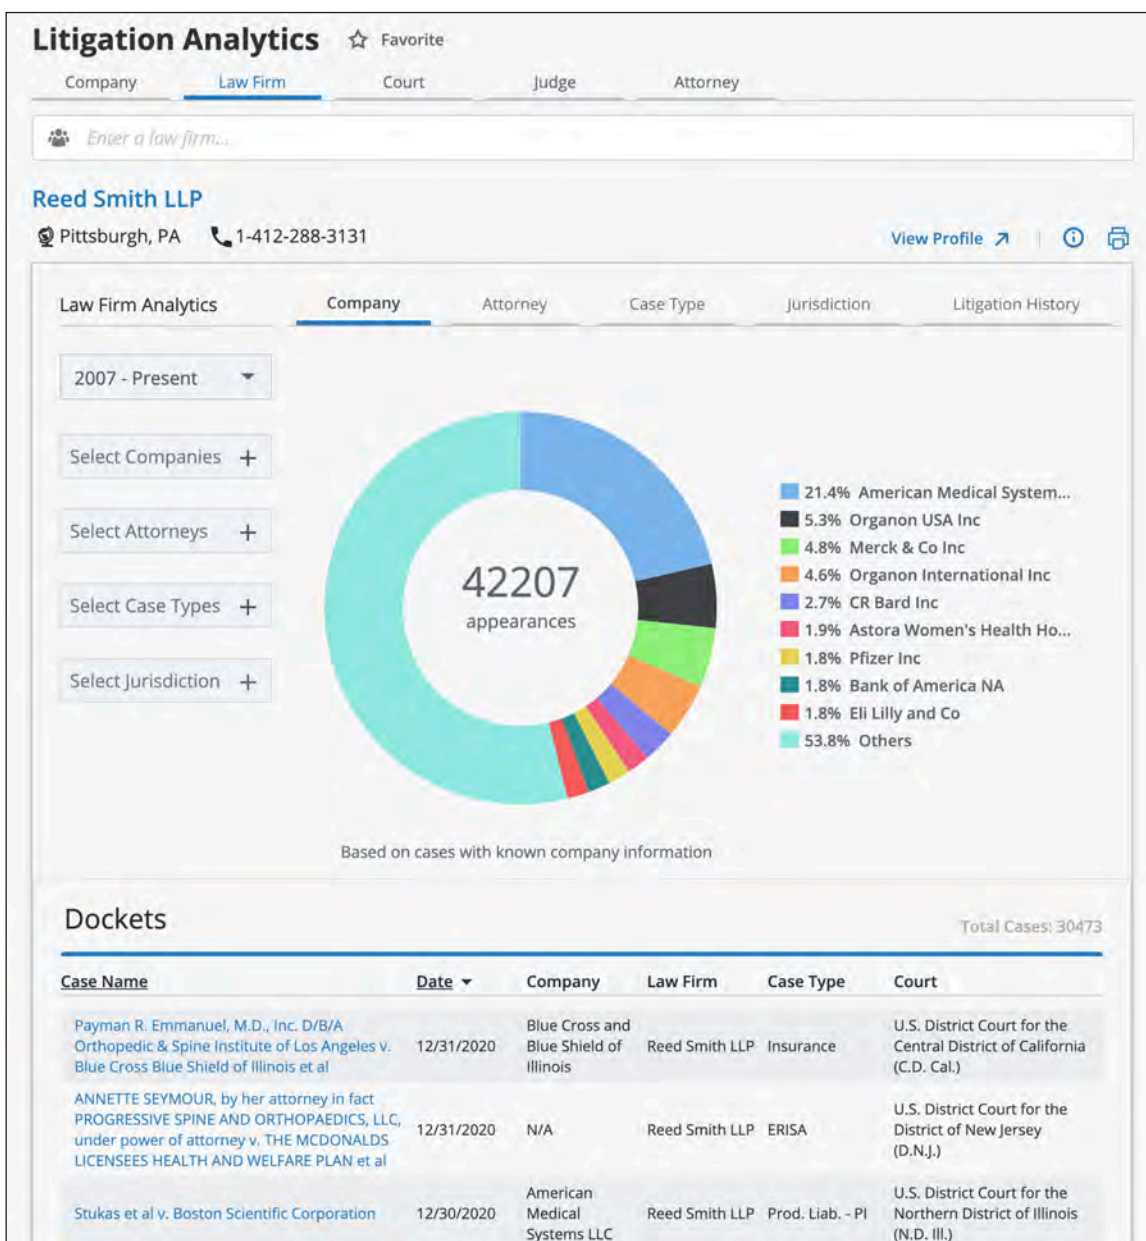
Litigation Analytics ☆ Favorite

Company Law Firm Court Judge Attorney

Enter a law firm...

Reed Smith LLP

Pittsburgh, PA 1-412-288-3131

View Profile

Law Firm Analytics Company Attorney Case Type Jurisdiction Litigation History

2007 - Present

Select Companies +

Select Attorneys +

Select Case Types +

Select Jurisdiction +

42207
appearances

21.4% American Medical System...
5.3% Organon USA Inc
4.8% Merck & Co Inc
4.6% Organon International Inc
2.7% CR Bard Inc
1.9% Astora Women's Health Ho...
1.8% Pfizer Inc
1.8% Bank of America NA
1.8% Eli Lilly and Co
53.8% Others

Based on cases with known company information

Dockets

Total Cases: 30473

| Case Name | Date | Company | Law Firm | Case Type | Court |
|---|---|---|---|---|---|
| Payman R. Emmanuel, M.D., Inc. D/B/A Orthopedic & Spine Institute of Los Angeles v. Blue Cross Blue Shield of Illinois et al | 12/31/2020 | Blue Cross and Blue Shield of Illinois | Reed Smith LLP | Insurance | U.S. District Court for the Central District of California (C.D. Cal.) |
| ANNETTE SEYMOUR, by her attorney in fact PROGRESSIVE SPINE AND ORTHOPAEDICS, LLC, under power of attorney v. THE MCDONALDS LICENSEES HEALTH AND WELFARE PLAN et al | 12/31/2020 | N/A | Reed Smith LLP | ERISA | U.S. District Court for the District of New Jersey (D.N.J.) |
| Stukas et al v. Boston Scientific Corporation | 12/30/2020 | American Medical Systems LLC | Reed Smith LLP | Prod. Liab. - PI | U.S. District Court for the Northern District of Illinois (N.D. Ill.) |